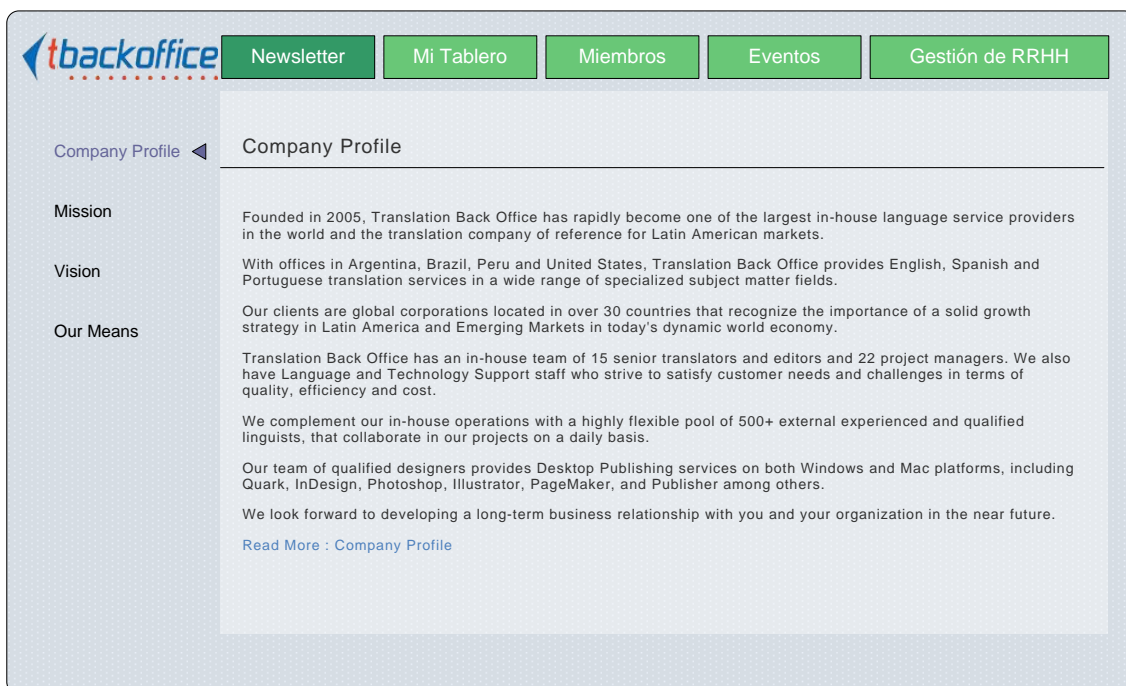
tbackoffice

Newsletter | Mi Tablero | Miembros | Eventos | Gestión de RRHH

Company Profile

Mission

Vision

Our Means

Company Profile

Founded in 2005, Translation Back Office has rapidly become one of the largest in-house language service providers in the world and the translation company of reference for Latin American markets.

With offices in Argentina, Brazil, Peru and United States, Translation Back Office provides English, Spanish and Portuguese translation services in a wide range of specialized subject matter fields.

Our clients are global corporations located in over 30 countries that recognize the importance of a solid growth strategy in Latin America and Emerging Markets in today's dynamic world economy.

Translation Back Office has an in-house team of 15 senior translators and editors and 22 project managers. We also have Language and Technology Support staff who strive to satisfy customer needs and challenges in terms of quality, efficiency and cost.

We complement our in-house operations with a highly flexible pool of 500+ external experienced and qualified linguists, that collaborate in our projects on a daily basis.

Our team of qualified designers provides Desktop Publishing services on both Windows and Mac platforms, including Quark, InDesign, Photoshop, Illustrator, PageMaker, and Publisher among others.

We look forward to developing a long-term business relationship with you and your organization in the near future.

Read More : Company Profile